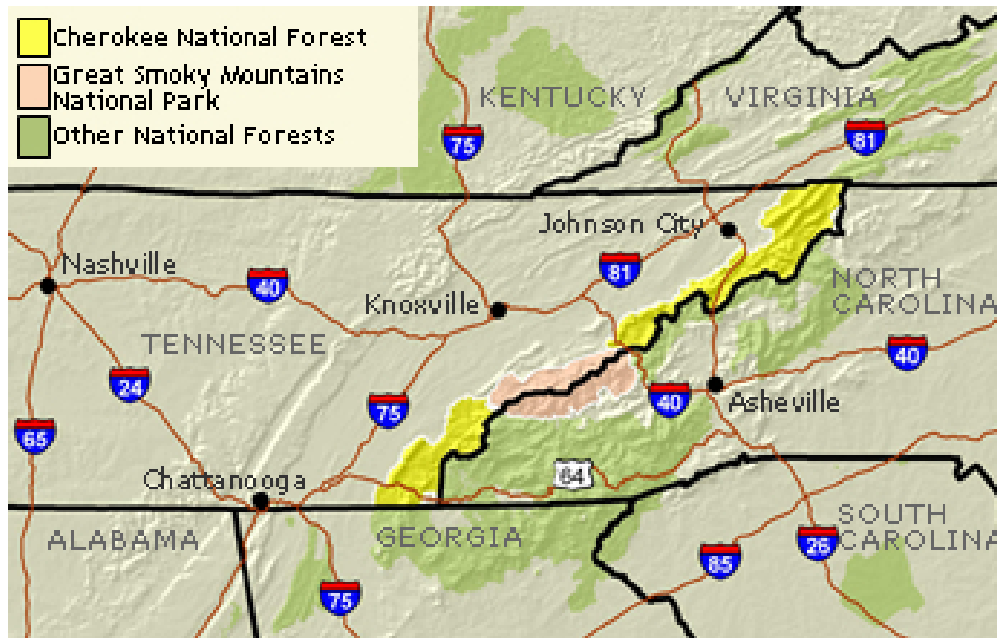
Cherokee National Forest
Great Smoky Mountains National Park
Other National Forests

KENTUCKY
VIRGINIA
75
81
Johnson City
Nashville
40
81
NORTH CAROLINA
Knoxville
TENNESSEE
40
24
75
40
Asheville
65
64
Chattanooga
SOUTH CAROLINA
ALABAMA
GEORGIA
26
85
75